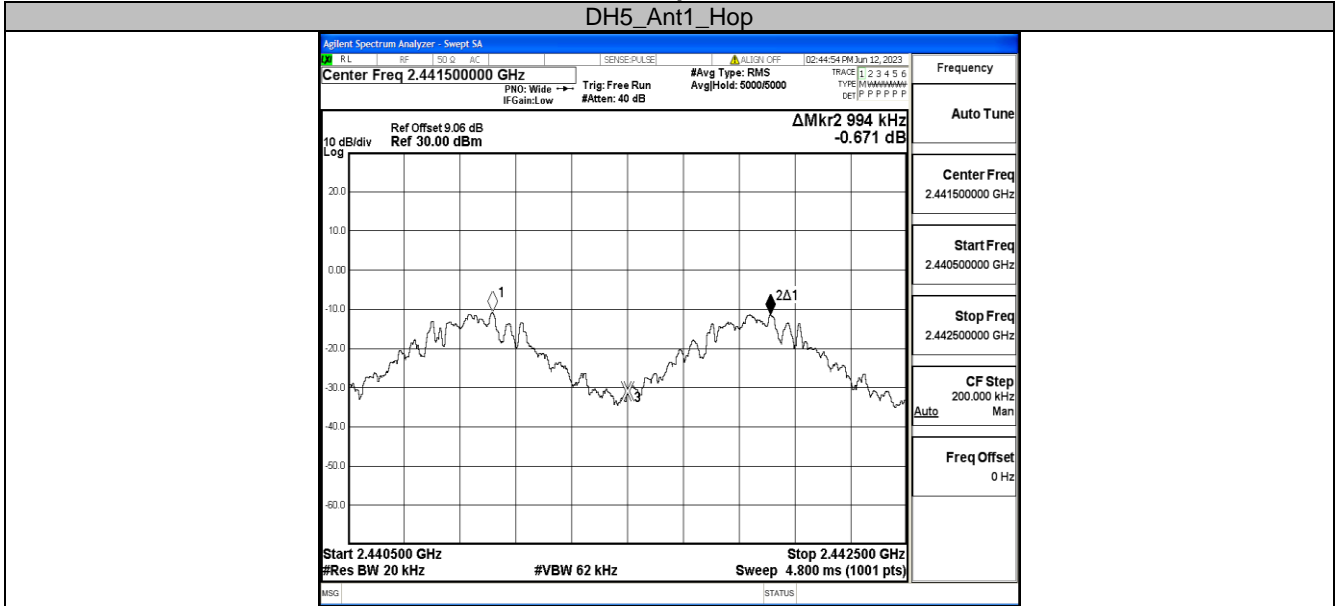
DH5_Ant1_Hop

Agilent Spectrum Analyzer - Swept SA

RL RF 50 Ω AC SENSE:PULSE ALIGN OFF 02:44:54 PM Jun 12, 2023

Center Freq 2.441500000 GHz

PNO: Wide IFGain:Low

Trig: Free Run #Atten: 40 dB

#Avg Type: RMS Avg|Hold: 5000/5000

TRACE 1 2 3 4 5 6 TYPE MWWWWW DET P P P P P P

Frequency

Ref Offset 9.06 dB
10 dB/div Ref 30.00 dBm
Log

ΔMkr2 994 kHz -0.671 dB

20.0
10.0
0.00
-10.0
-20.0
-30.0
-40.0
-50.0
-60.0

1
2Δ1
3

Start 2.440500 GHz
#Res BW 20 kHz
#VBW 62 kHz
Stop 2.442500 GHz
Sweep 4.800 ms (1001 pts)

Auto Tune

Center Freq
2.441500000 GHz

Start Freq
2.440500000 GHz

Stop Freq
2.442500000 GHz

CF Step
200.000 kHz
Auto Man

Freq Offset
0 Hz

MSG
STATUS